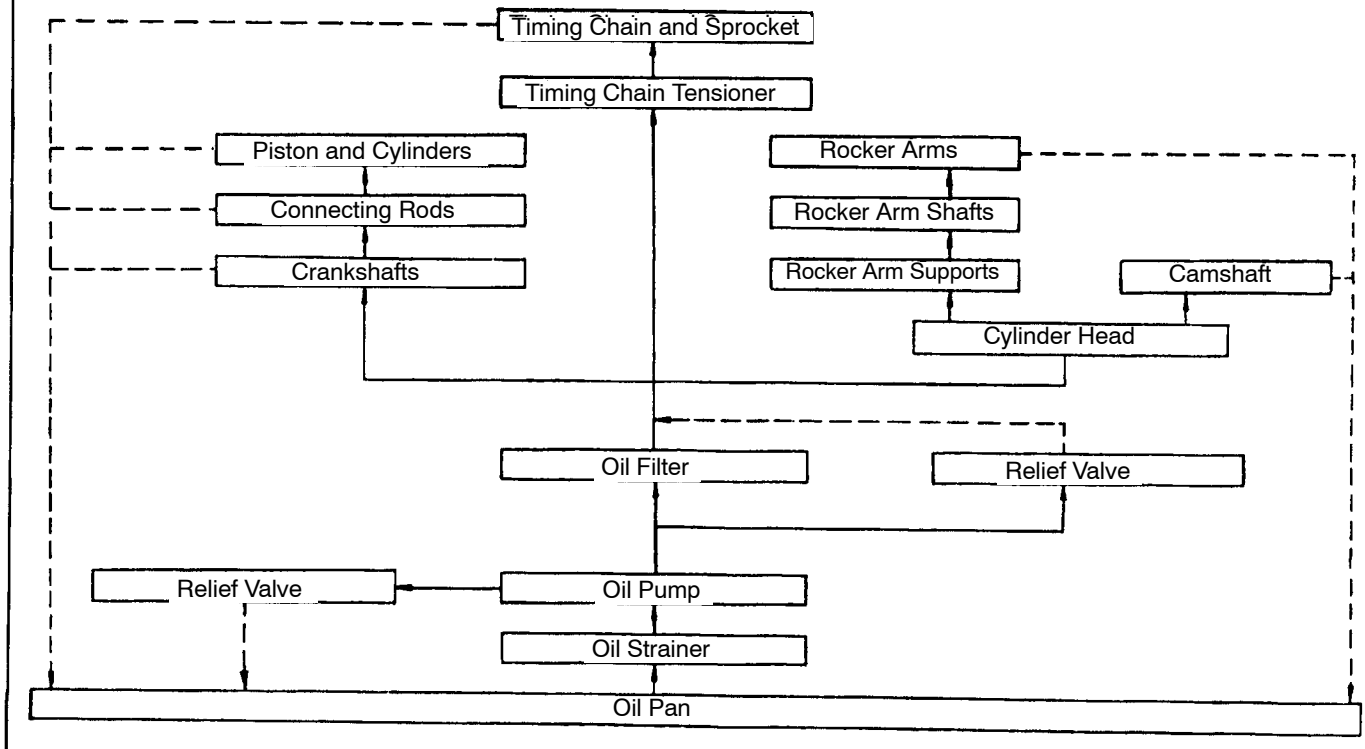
Timing Chain and Sprocket

Timing Chain Tensioner

Piston and Cylinders

Connecting Rods

Crankshafts

Rocker Arms

Rocker Arm Shafts

Rocker Arm Supports

Camshaft

Cylinder Head

Oil Filter

Relief Valve

Relief Valve

Oil Pump

Oil Strainer

Oil Pan